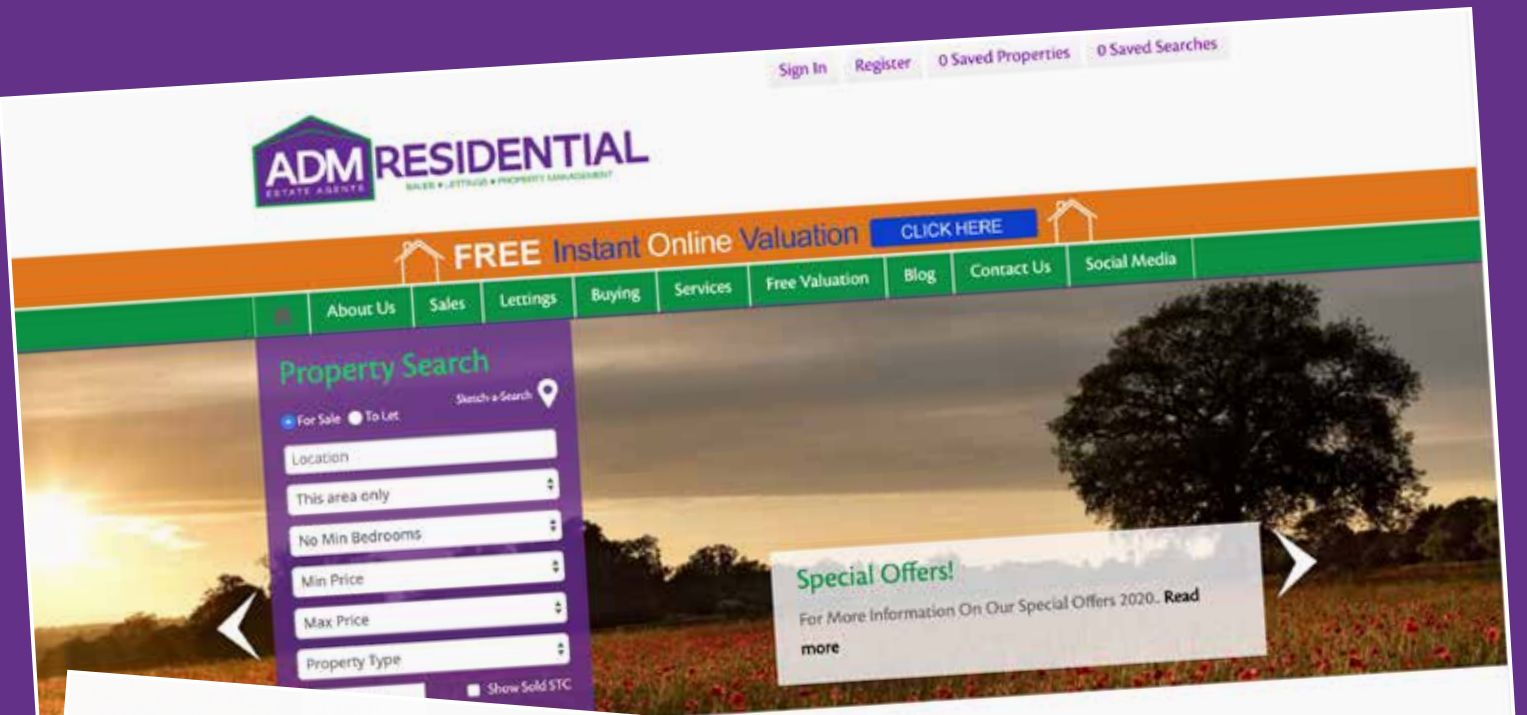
Sign In Register 0 Saved Properties 0 Saved Searches

ADM ESTATE AGENTS RESIDENTIAL SALES • LETTINGS • PROPERTY MANAGEMENT

FREE Instant Online Valuation CLICK HERE

About Us Sales Lettings Buying Services Free Valuation Blog Contact Us Social Media

Property Search

Sketch-a-Search

For Sale To Let

Location

This area only

No Min Bedrooms

Min Price

Max Price

Property Type

Show Sold STC

Special Offers!

For More Information On Our Special Offers 2020.. Read more